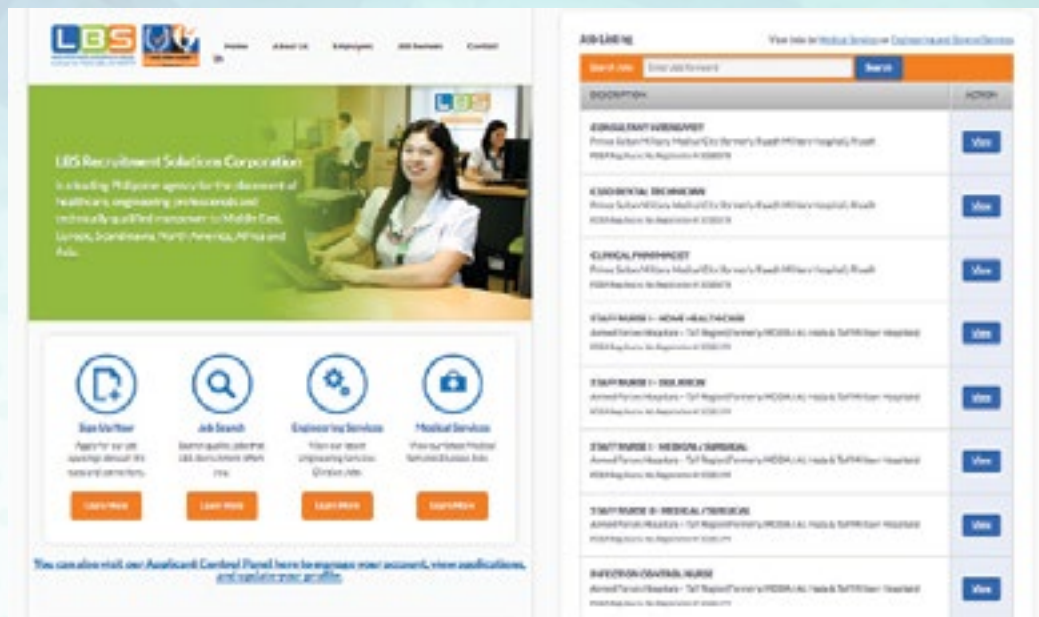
LBS

Home About Us Employers Job Seekers Contact Us

LBS Recruitment Solutions Corporation

is a leading Philippine agency for the placement of healthcare, engineering professionals and technically qualified manpower to Middle East, Europe, Scandinavia, North America, Africa and Asia.

Sign Up Now
Apply for our job openings through this quick and easy form.
Learn More

Job Search
Search quickly jobs that LBS clients have, when they
Learn More

Engineering Services
View our latest Engineering Services Division Jobs.
Learn More

Medical Services
View our latest Medical Services Division Jobs.
Learn More

You can also visit our Applicant Control Panel here to manage your account, view applications, and update your profile.

Job Listing
View Jobs for Medical Services or Engineering and General Services

Search Jobs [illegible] Search

| DESCRIPTION | ACTION |
|---|---|
| CONSULTANT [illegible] Prince Sultan Military Medical City (formerly Riyadh Military Hospital), Riyadh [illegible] | View |
| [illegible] DENTAL TECHNICIAN Prince Sultan Military Medical City (formerly Riyadh Military Hospital), Riyadh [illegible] | View |
| CLINICAL PHARMACIST Prince Sultan Military Medical City (formerly Riyadh Military Hospital), Riyadh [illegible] | View |
| STAFF NURSE I - HOME HEALTHCARE Armed Forces Hospitals - Taif Region (Formerly MODA) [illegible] | View |
| STAFF NURSE I - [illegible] Armed Forces Hospitals - Taif Region (Formerly MODA) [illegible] | View |
| STAFF NURSE I - MEDICAL / SURGICAL Armed Forces Hospitals - Taif Region (Formerly MODA) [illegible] | View |
| STAFF NURSE II - MEDICAL / SURGICAL Armed Forces Hospitals - Taif Region (Formerly MODA) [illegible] | View |
| INFECTION CONTROL NURSE Armed Forces Hospitals - Taif Region (Formerly MODA) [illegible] | View |